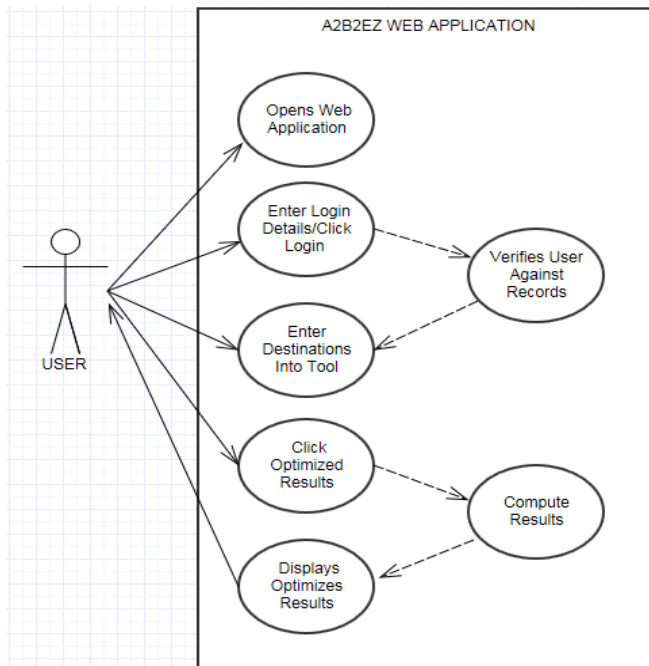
A2B2EZ WEB APPLICATION

USER

Opens Web Application

Enter Login Details/Click Login

Verifies User Against Records

Enter Destinations Into Tool

Click Optimized Results

Compute Results

Displays Optimizes Results